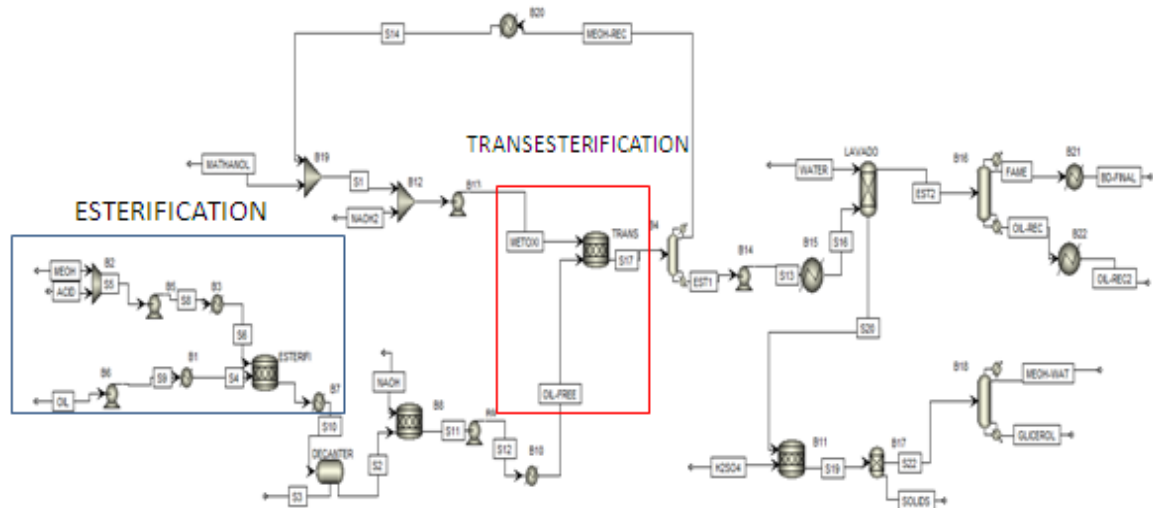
B20
S14
MEOH-REC
TRANSESTERIFICATION
MATHANOL
B19
S1
B12
B13
NAOH2
ESTERIFICATION
METOXI
TRANS
S17
B4
EST1
B14
S13
B15
S16
WATER
LAVADO
EST2
B16
FAME
B21
BD-FINAL
OIL-REC
B22
OIL-REC2
MEOH
ACID
B2
S5
B5
S8
B3
S6
ESTERIFI
OIL
B6
S9
B1
S4
B7
S10
NAOH
B8
S11
B9
S12
B10
OIL-FREE
DECANTER
S2
S3
S20
H2SO4
B11
S19
B17
S22
B18
MEOH-WAT
GLICEROL
SOLIDS